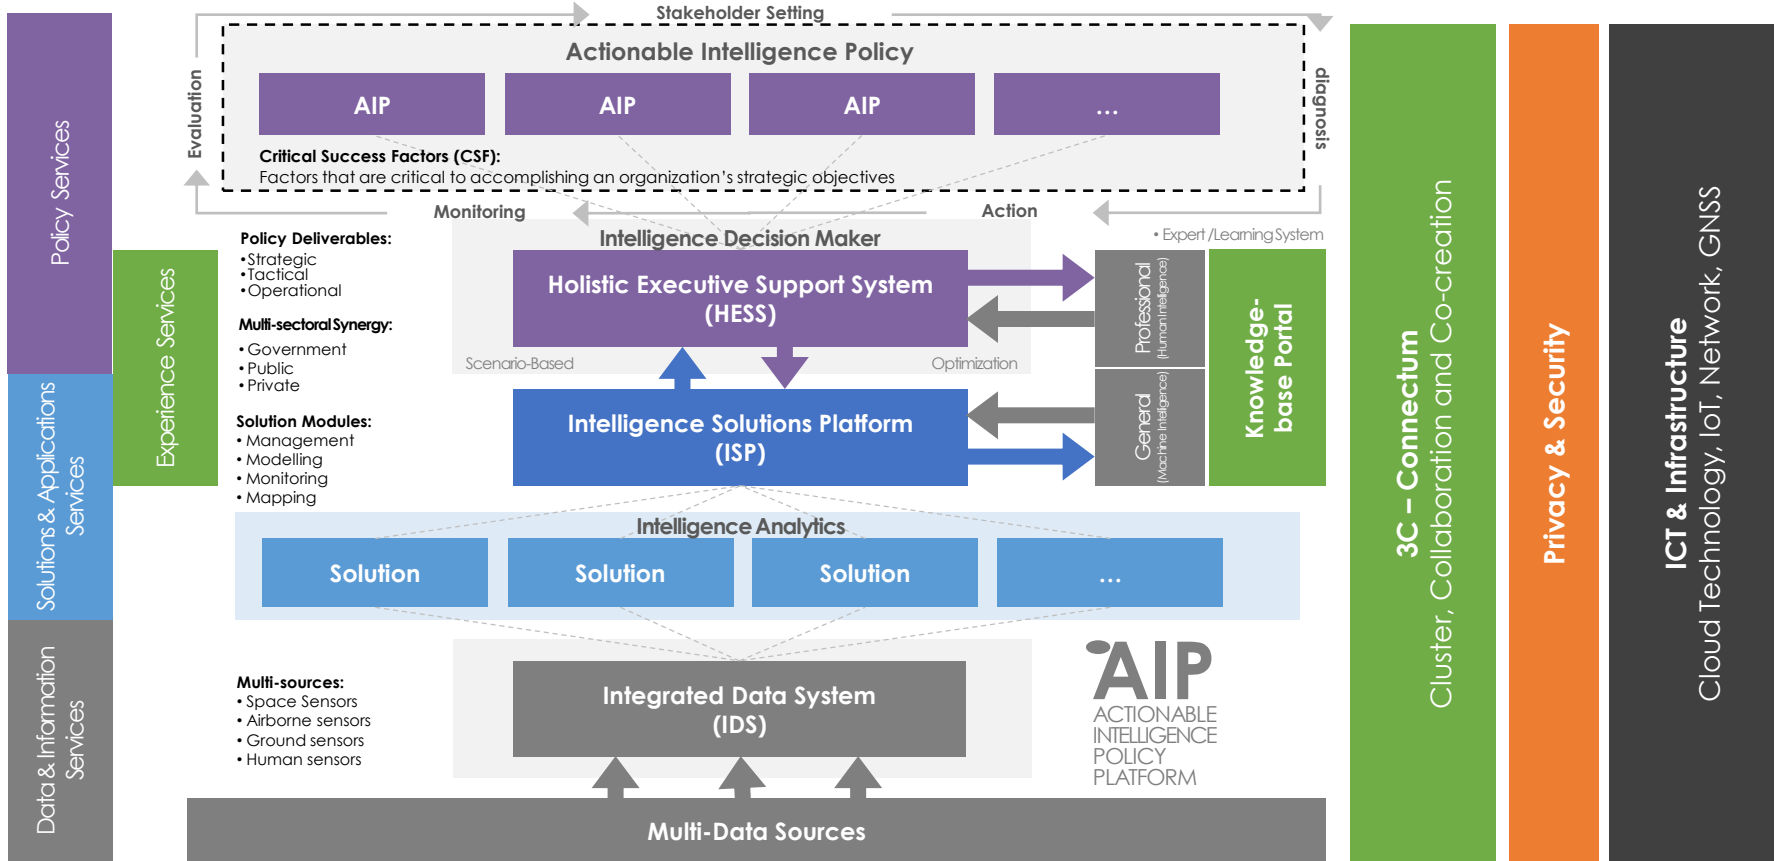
Policy Services

Solutions & Applications Services

Data & Information Services

Experience Services

Stakeholder Setting

Evaluation

Actionable Intelligence Policy

AIP

AIP

AIP

...

diagnosis

Critical Success Factors (CSF):
Factors that are critical to accomplishing an organization's strategic objectives

Monitoring

Action

Policy Deliverables:
•Strategic
•Tactical
•Operational

Multi-sectoral Synergy:
• Government
• Public
• Private

Solution Modules:
• Management
• Modelling
• Monitoring
• Mapping

Intelligence Decision Maker

Holistic Executive Support System (HESS)

Scenario-Based

Optimization

• Expert /Learning System

Professional (Human Intelligence)

General (Machine Intelligence)

Knowledge-base Portal

Intelligence Solutions Platform (ISP)

Intelligence Analytics

Solution

Solution

Solution

...

Multi-sources:
• Space Sensors
• Airborne sensors
• Ground sensors
• Human sensors

Integrated Data System (IDS)

AIP
ACTIONABLE INTELLIGENCE POLICY PLATFORM

Multi-Data Sources

3C – Connectum
Cluster, Collaboration and Co-creation

Privacy & Security

ICT & Infrastructure
Cloud Technology, IoT, Network, GNSS